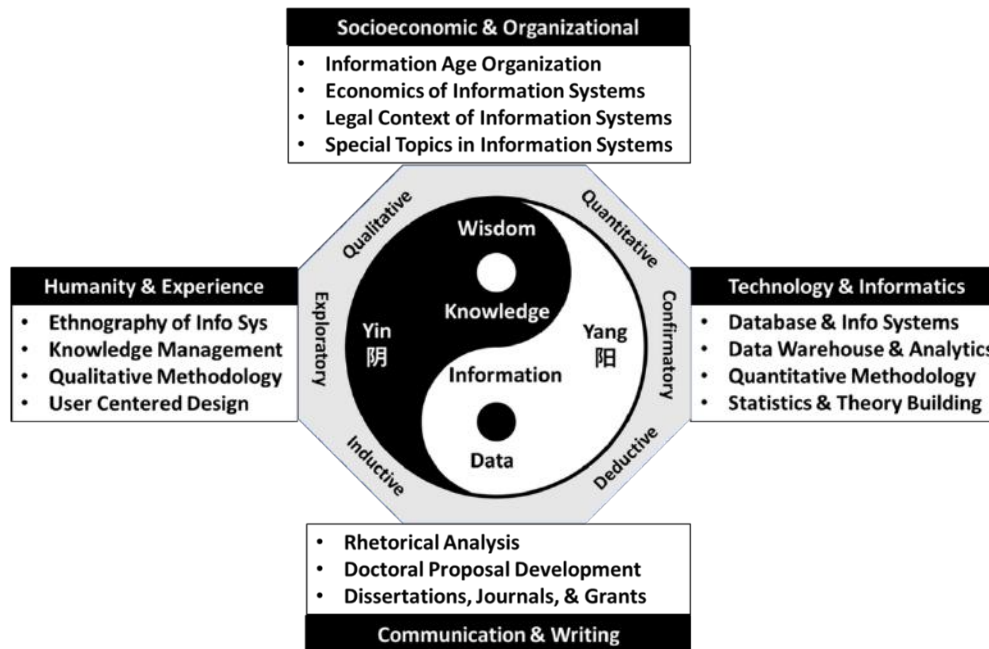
Socioeconomic & Organizational

- Information Age Organization
- Economics of Information Systems
- Legal Context of Information Systems
- Special Topics in Information Systems

Qualitative

Quantitative

Wisdom

Knowledge

Yin
阴

Yang
阳

Information

Data

Exploratory

Confirmatory

Inductive

Deductive

Humanity & Experience

- Ethnography of Info Sys
- Knowledge Management
- Qualitative Methodology
- User Centered Design

Technology & Informatics

- Database & Info Systems
- Data Warehouse & Analytics
- Quantitative Methodology
- Statistics & Theory Building

- Rhetorical Analysis
- Doctoral Proposal Development
- Dissertations, Journals, & Grants

Communication & Writing